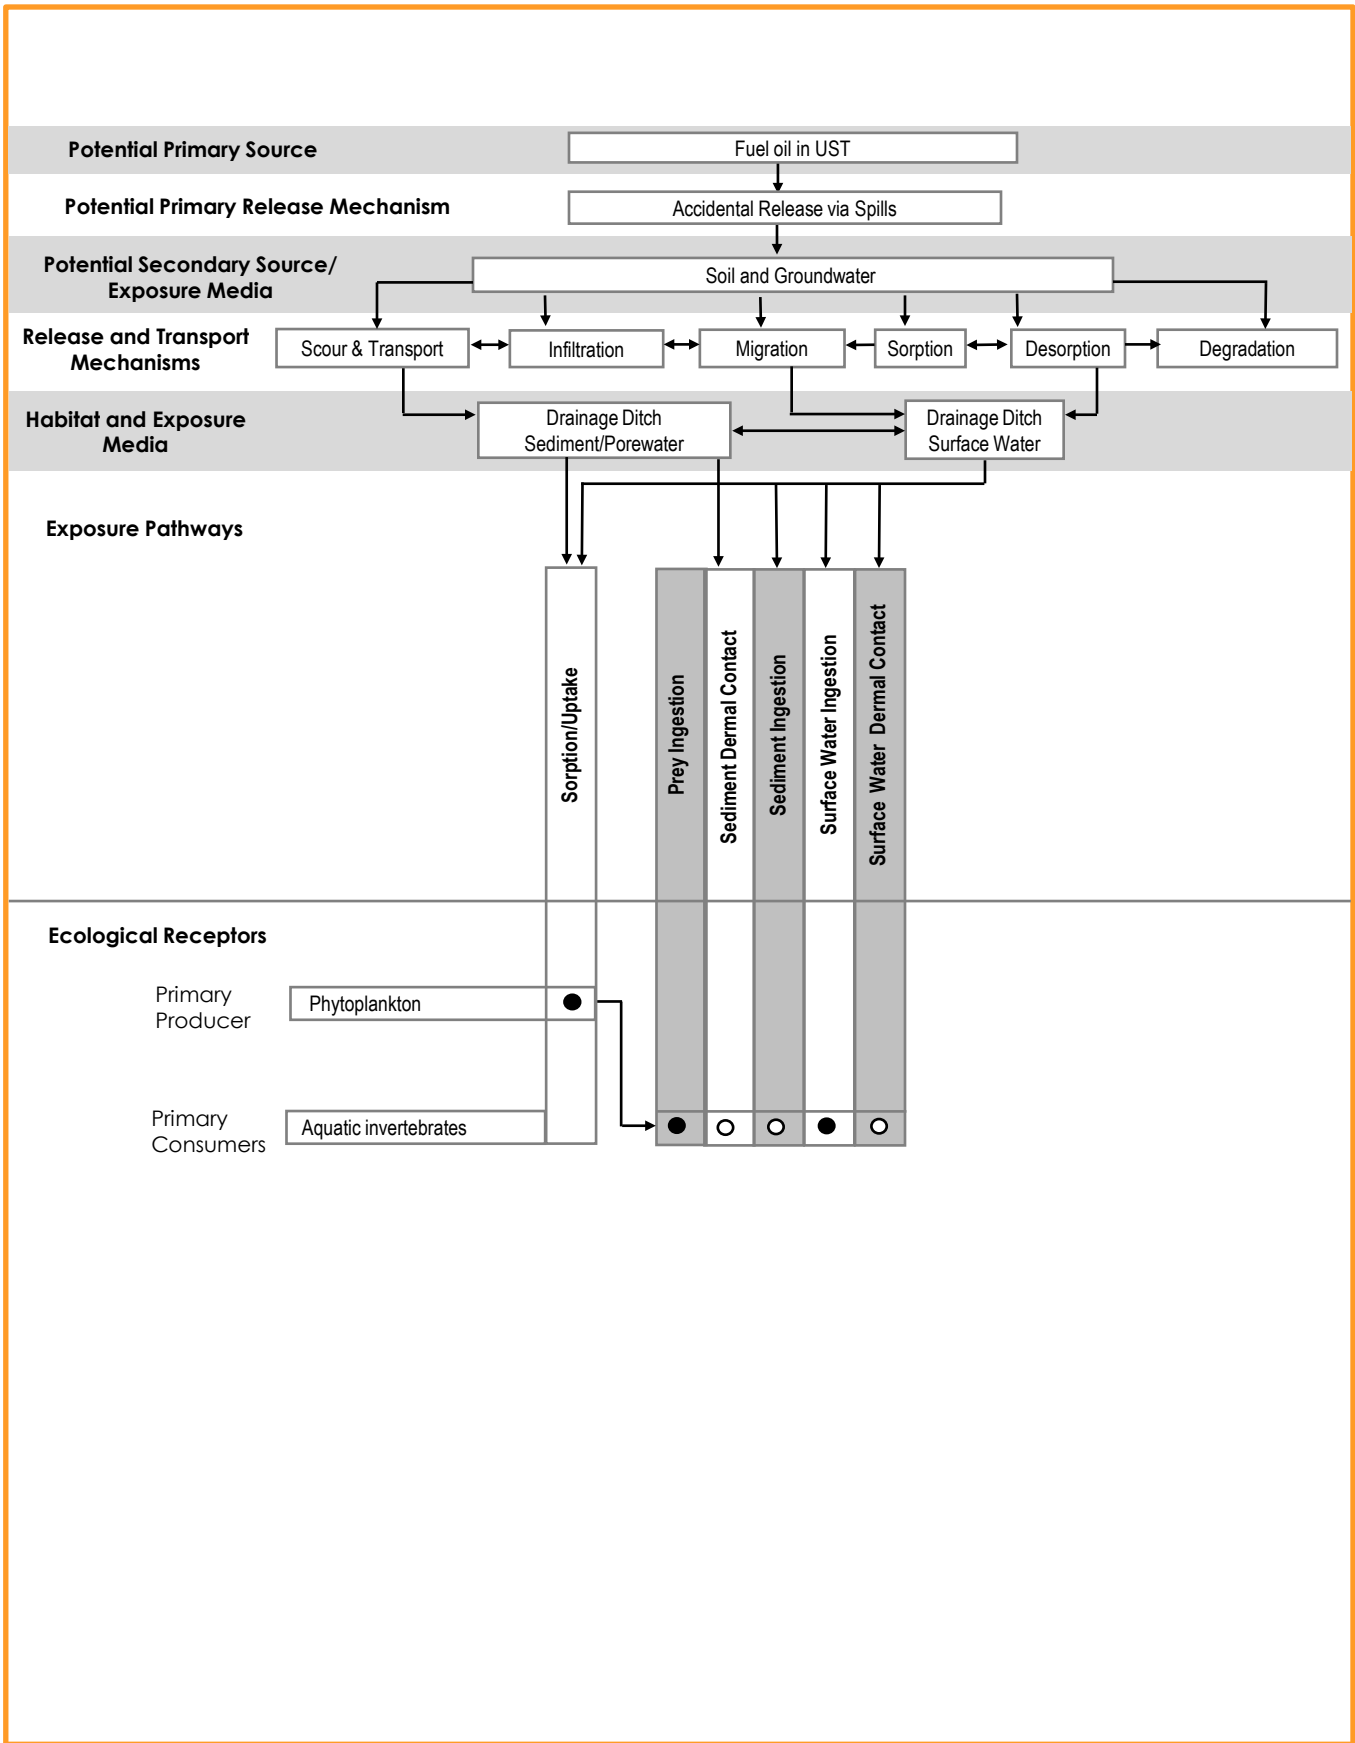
Potential Primary Source

Fuel oil in UST

Potential Primary Release Mechanism

Accidental Release via Spills

Potential Secondary Source/ Exposure Media

Soil and Groundwater

Release and Transport Mechanisms

Scour & Transport

Infiltration

Migration

Sorption

Desorption

Degradation

Habitat and Exposure Media

Drainage Ditch Sediment/Porewater

Drainage Ditch Surface Water

Exposure Pathways

Sorption/Uptake

Prey Ingestion

Sediment Dermal Contact

Sediment Ingestion

Surface Water Ingestion

Surface Water Dermal Contact

Ecological Receptors

Primary Producer

Phytoplankton

Primary Consumers

Aquatic invertebrates